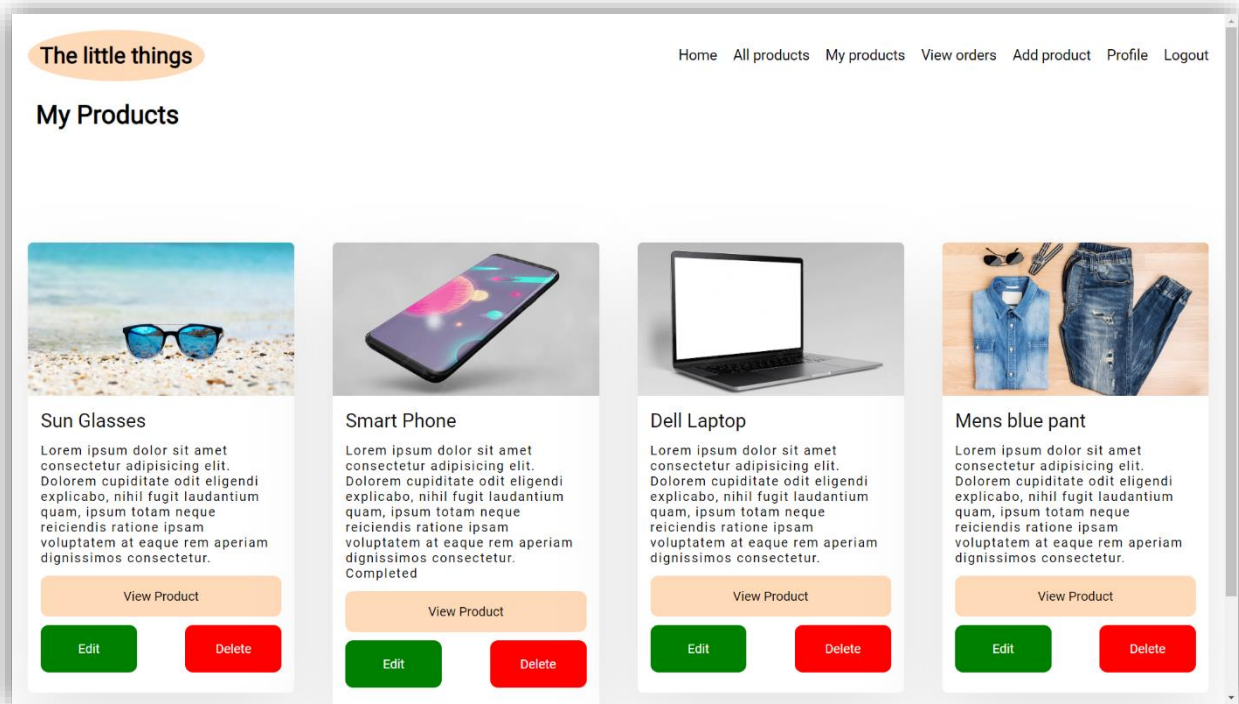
The little things

Home All products My products View orders Add product Profile Logout

My Products

Sun Glasses

Lorem ipsum dolor sit amet consectetur adipisicing elit. Dolorem cupiditate odit eligendi explicabo, nihil fugit laudantium quam, ipsum totam neque reiciendis ratione ipsam voluptatem at eaque rem aperiam dignissimos consectetur.

View Product

Edit

Delete

Smart Phone

Lorem ipsum dolor sit amet consectetur adipisicing elit. Dolorem cupiditate odit eligendi explicabo, nihil fugit laudantium quam, ipsum totam neque reiciendis ratione ipsam voluptatem at eaque rem aperiam dignissimos consectetur. Completed

View Product

Edit

Delete

Dell Laptop

Lorem ipsum dolor sit amet consectetur adipisicing elit. Dolorem cupiditate odit eligendi explicabo, nihil fugit laudantium quam, ipsum totam neque reiciendis ratione ipsam voluptatem at eaque rem aperiam dignissimos consectetur.

View Product

Edit

Delete

Mens blue pant

Lorem ipsum dolor sit amet consectetur adipisicing elit. Dolorem cupiditate odit eligendi explicabo, nihil fugit laudantium quam, ipsum totam neque reiciendis ratione ipsam voluptatem at eaque rem aperiam dignissimos consectetur.

View Product

Edit

Delete